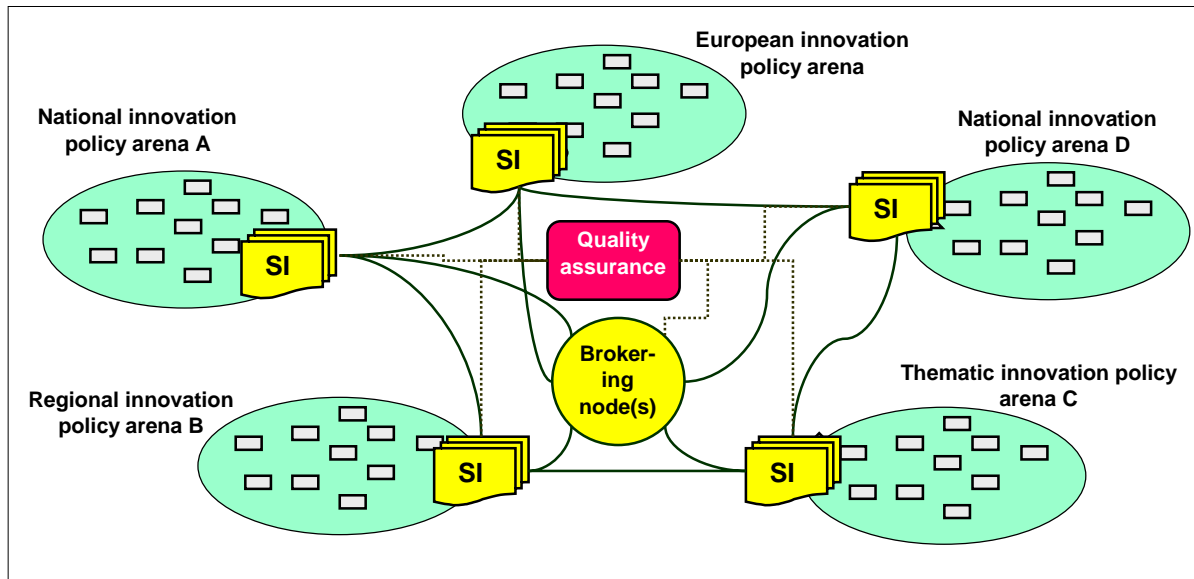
European innovation policy arena

National innovation policy arena A

National innovation policy arena D

SI

SI

SI

Quality assurance

Broker-ing node(s)

Regional innovation policy arena B

Thematic innovation policy arena C

SI

SI